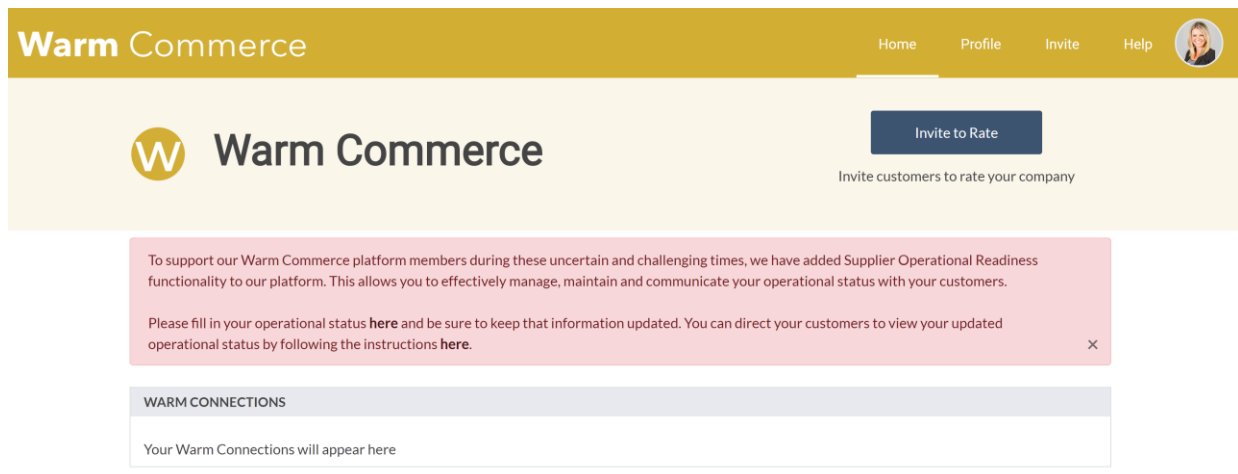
Warm Commerce

Home Profile Invite Help

W

Warm Commerce

Invite to Rate

Invite customers to rate your company

To support our Warm Commerce platform members during these uncertain and challenging times, we have added Supplier Operational Readiness functionality to our platform. This allows you to effectively manage, maintain and communicate your operational status with your customers.

Please fill in your operational status here and be sure to keep that information updated. You can direct your customers to view your updated operational status by following the instructions here.

×

WARM CONNECTIONS

Your Warm Connections will appear here